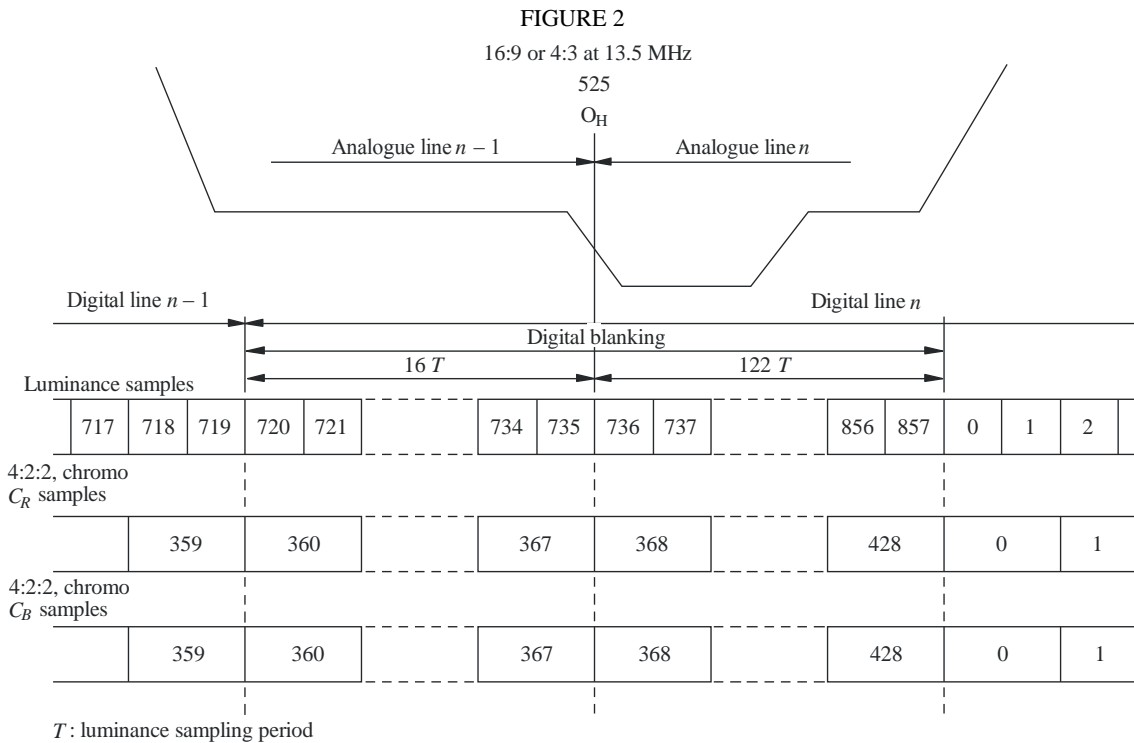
FIGURE 2

16:9 or 4:3 at 13.5 MHz

525

$O_H$

Analogue line $n-1$

Analogue line $n$

Digital line $n-1$

Digital line $n$

Digital blanking

16 $T$

122 $T$

Luminance samples

717 718 719 720 721 734 735 736 737 856 857 0 1 2

4:2:2, chromo $C_R$ samples

359 360 367 368 428 0 1

4:2:2, chromo $C_B$ samples

359 360 367 368 428 0 1

$T$ : luminance sampling period